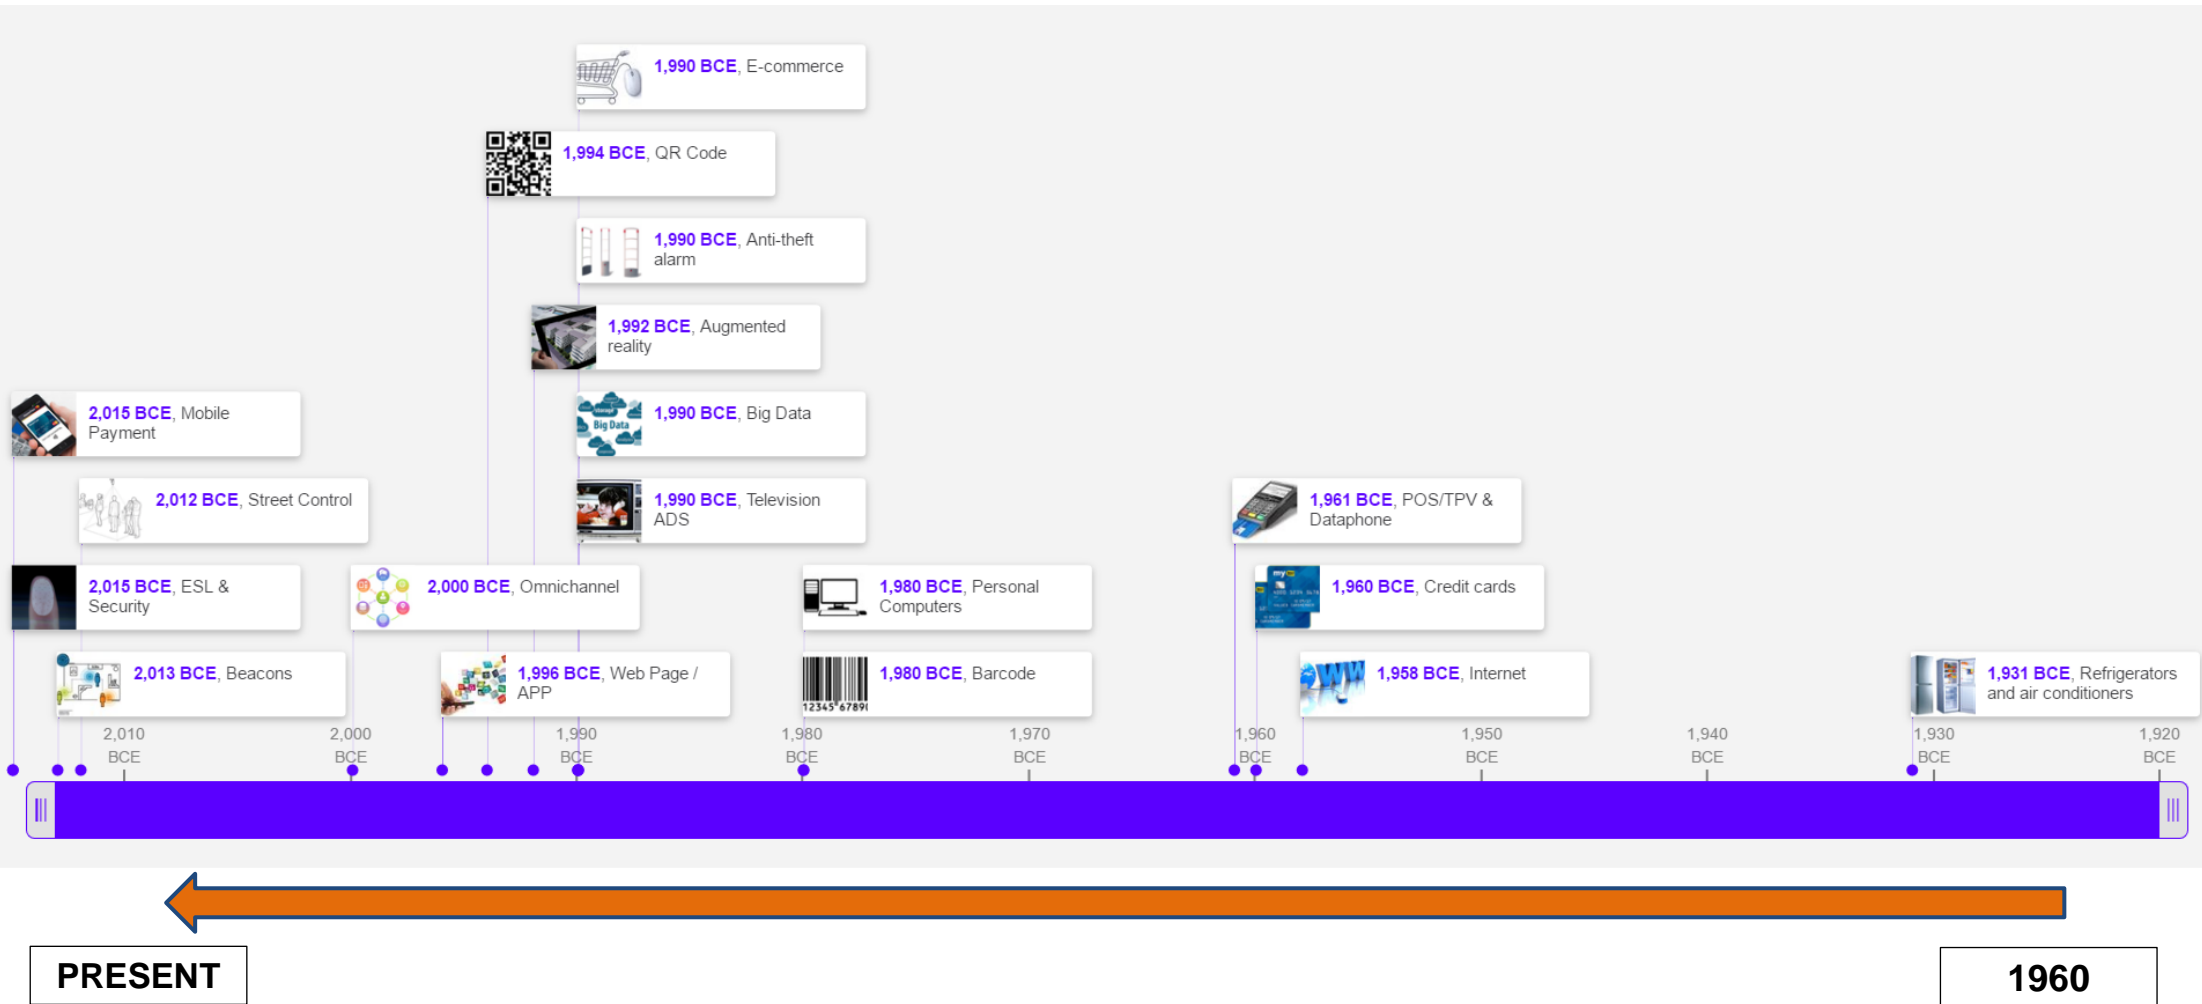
1,990 BCE, E-commerce

1,994 BCE, QR Code

1,990 BCE, Anti-theft alarm

1,992 BCE, Augmented reality

2,015 BCE, Mobile Payment

1,990 BCE, Big Data

2,012 BCE, Street Control

1,990 BCE, Television ADS

1,961 BCE, POS/TPV & Dataphone

2,015 BCE, ESL & Security

2,000 BCE, Omnichannel

1,980 BCE, Personal Computers

1,960 BCE, Credit cards

2,013 BCE, Beacons

1,996 BCE, Web Page / APP

1,980 BCE, Barcode

12345 6789

1,958 BCE, Internet

1,931 BCE, Refrigerators and air conditioners

2,010 BCE

2,000 BCE

1,990 BCE

1,980 BCE

1,970 BCE

1,960 BCE

1,950 BCE

1,940 BCE

1,930 BCE

1,920 BCE

PRESENT

1960